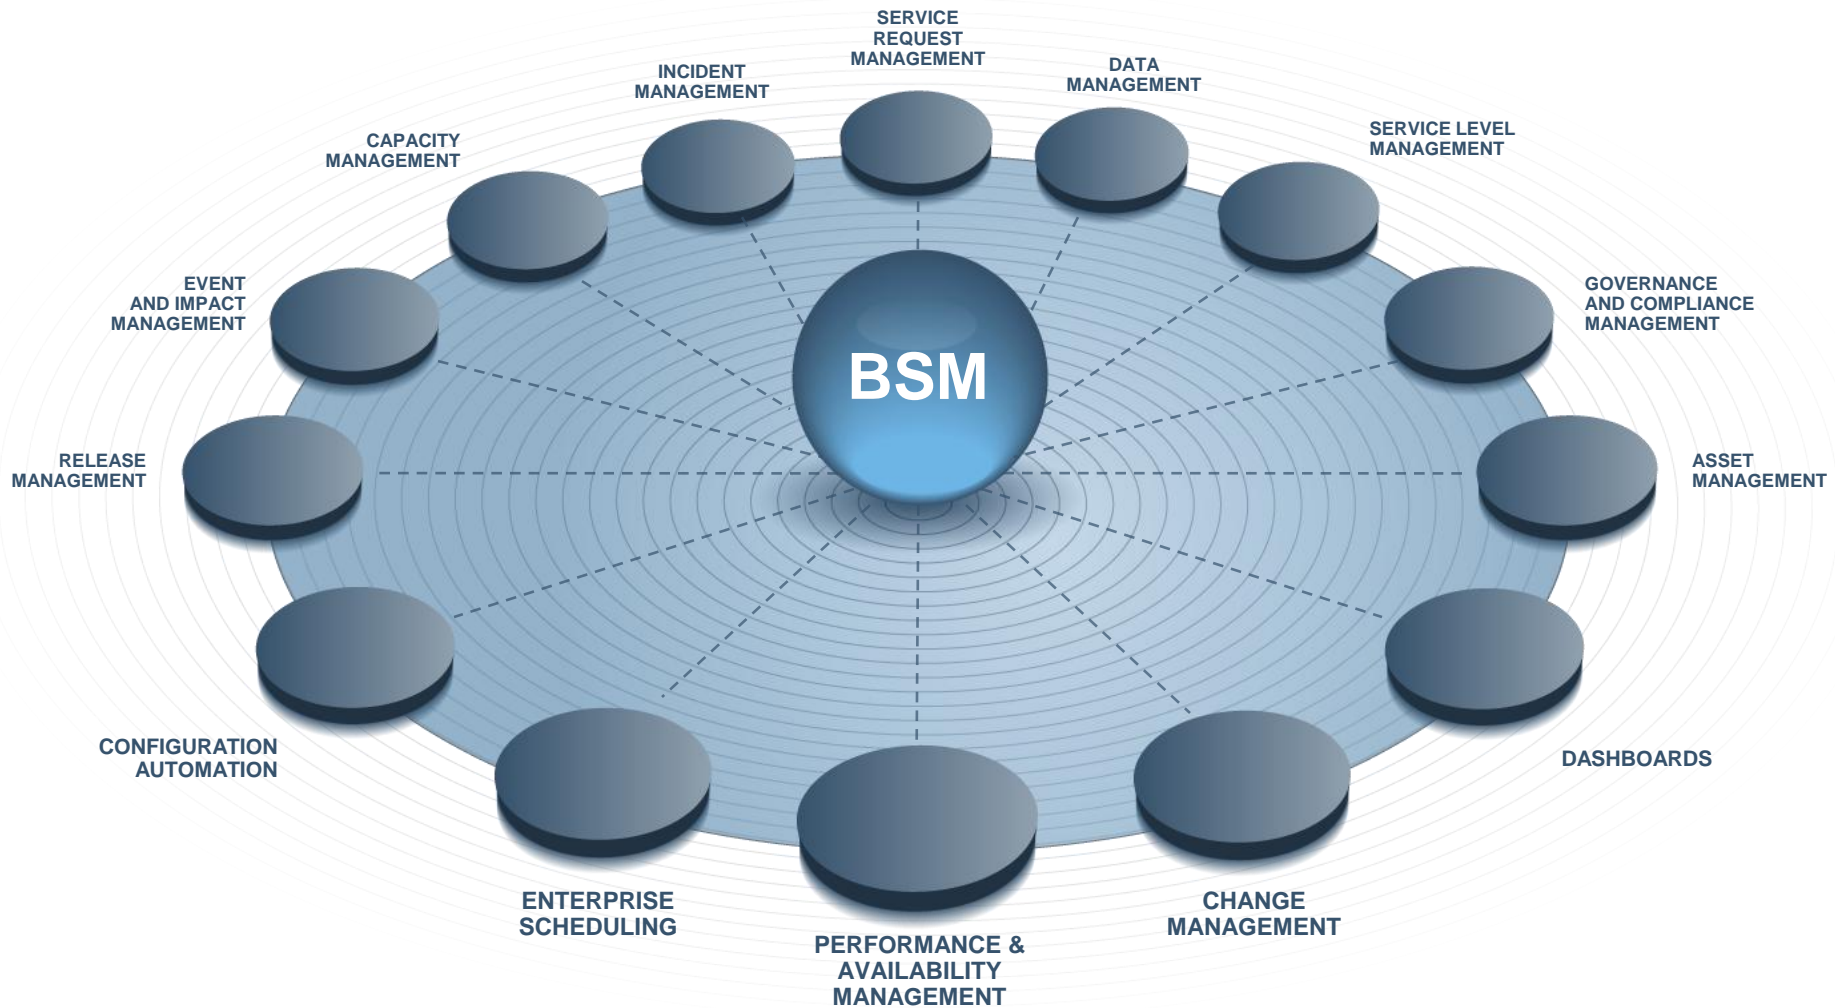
SERVICE REQUEST MANAGEMENT

INCIDENT MANAGEMENT

DATA MANAGEMENT

CAPACITY MANAGEMENT

SERVICE LEVEL MANAGEMENT

EVENT AND IMPACT MANAGEMENT

GOVERNANCE AND COMPLIANCE MANAGEMENT

BSM

RELEASE MANAGEMENT

ASSET MANAGEMENT

CONFIGURATION AUTOMATION

DASHBOARDS

ENTERPRISE SCHEDULING

CHANGE MANAGEMENT

PERFORMANCE & AVAILABILITY MANAGEMENT